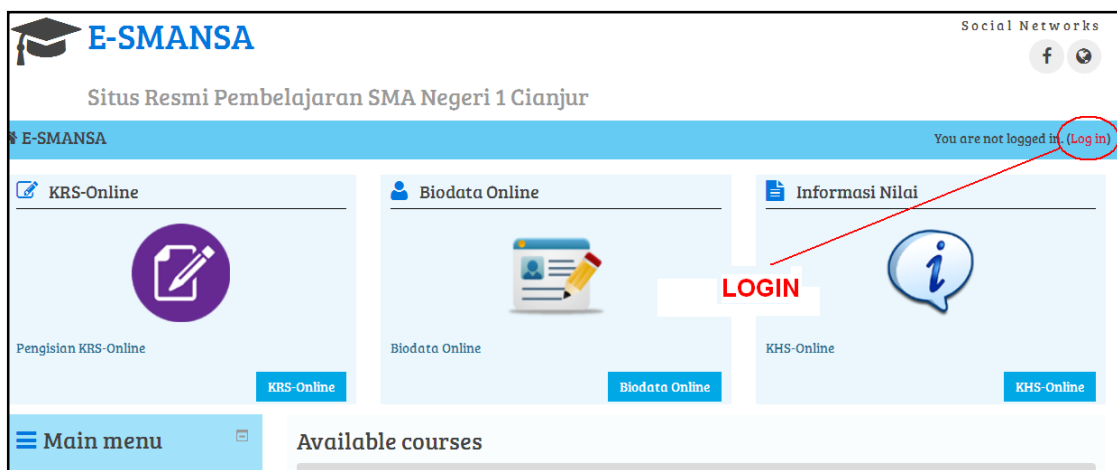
E-SMANSA

Social Networks

Situs Resmi Pembelajaran SMA Negeri 1 Cianjur

E-SMANSA

You are not logged in. (Log in)

KRS-Online

Pengisian KRS-Online

KRS-Online

Biodata Online

Biodata Online

Biodata Online

Informasi Nilai

LOGIN

KHS-Online

KHS-Online

Main menu

Available courses